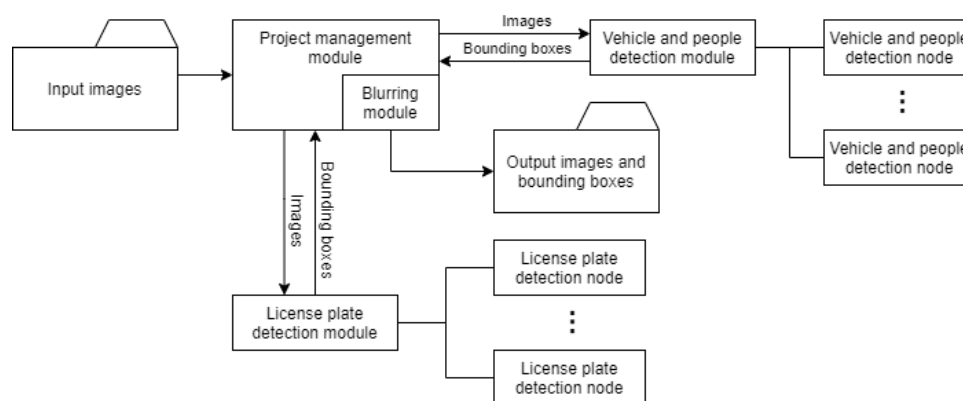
Input images

Project management module

Blurring module

Images

Bounding boxes

Vehicle and people detection module

Vehicle and people detection node

⋮

Vehicle and people detection node

Output images and bounding boxes

Images

Bounding boxes

License plate detection module

License plate detection node

⋮

License plate detection node